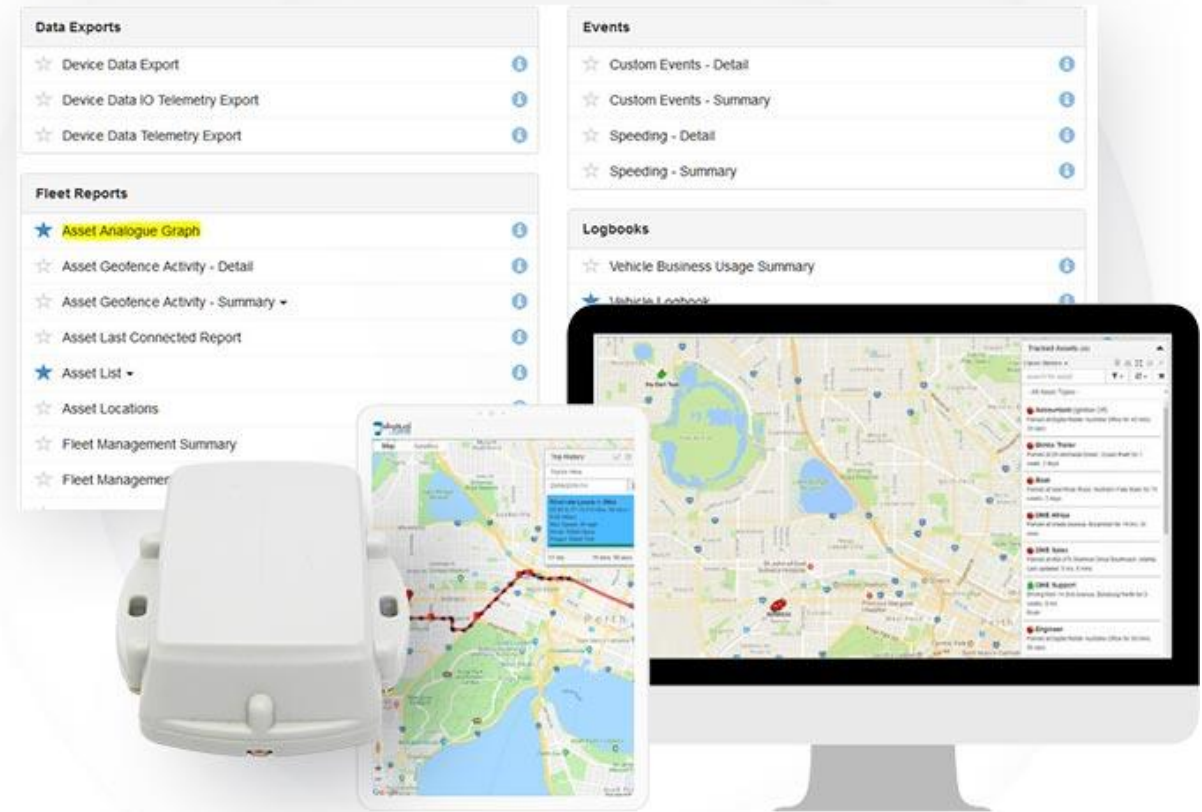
Data Exports

Device Data Export

Device Data IO Telemetry Export

Device Data Telemetry Export

Fleet Reports

Asset Analogue Graph

Asset Geofence Activity - Detail

Asset Geofence Activity - Summary

Asset Last Connected Report

Asset List

Asset Locations

Fleet Management Summary

Fleet Managemen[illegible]

Events

Custom Events - Detail

Custom Events - Summary

Speeding - Detail

Speeding - Summary

Logbooks

Vehicle Business Usage Summary

Vehicle Logbook

Tracked Assets

Map Satellite

Trip History

Perth